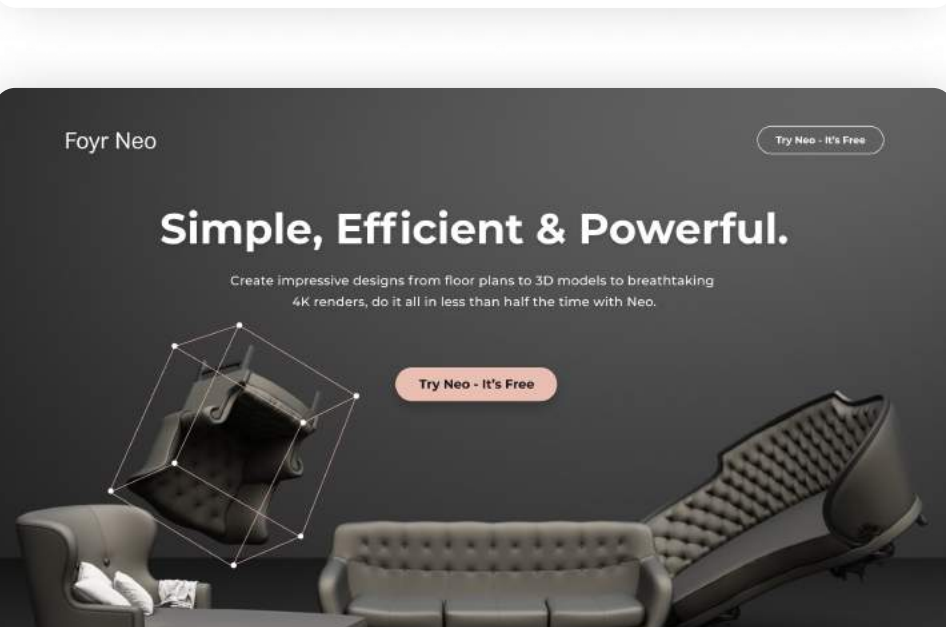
Foyr Neo

Try Neo - It's Free

Simple, Efficient & Powerful.

Create impressive designs from floor plans to 3D models to breathtaking 4K renders, do it all in less than half the time with Neo.

Try Neo - It's Free